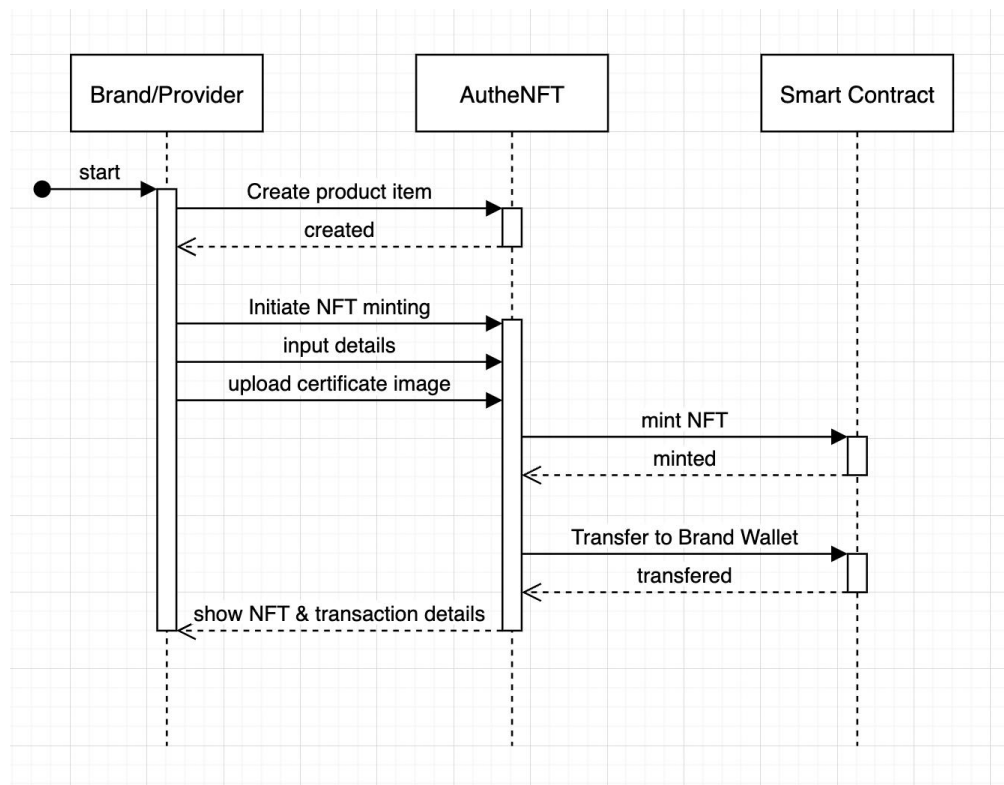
Brand/Provider

AutheNFT

Smart Contract

start

Create product item

created

Initiate NFT minting

input details

upload certificate image

mint NFT

minted

Transfer to Brand Wallet

transfered

show NFT & transaction details